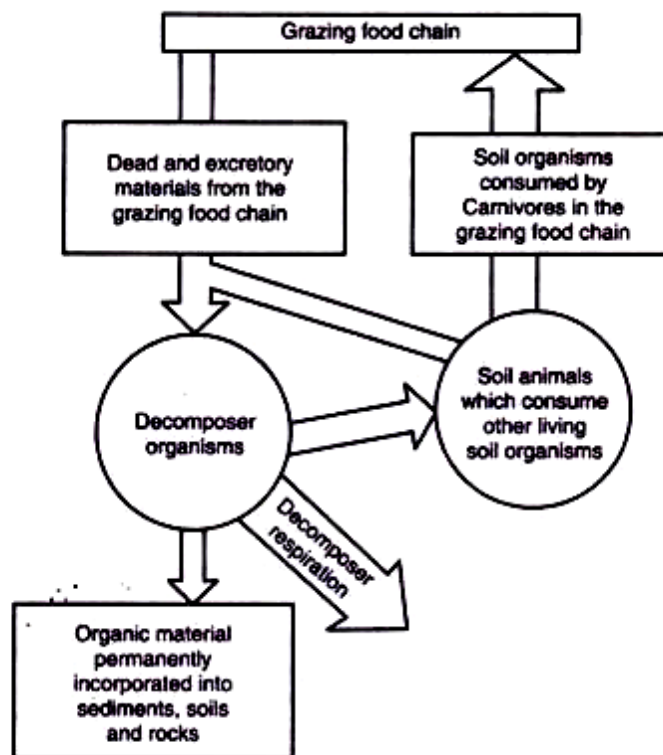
Grazing food chain

Dead and excretory materials from the grazing food chain

Soil organisms consumed by Carnivores in the grazing food chain

Decomposer organisms

Soil animals which consume other living soil organisms

Decomposer respiration

Organic material permanently incorporated into sediments, soils and rocks